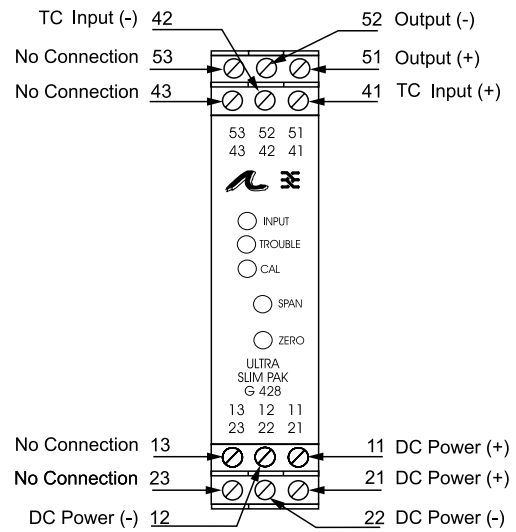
TC Input (-) 42

52 Output (-)

No Connection 53

51 Output (+)

No Connection 43

41 TC Input (+)

53 52 51
43 42 41

INPUT
TROUBLE
CAL
SPAN
ZERO

ULTRA
SLIM PAK
G 428

13 12 11
23 22 21

No Connection 13

11 DC Power (+)

No Connection 23

21 DC Power (+)

DC Power (-) 12

22 DC Power (-)